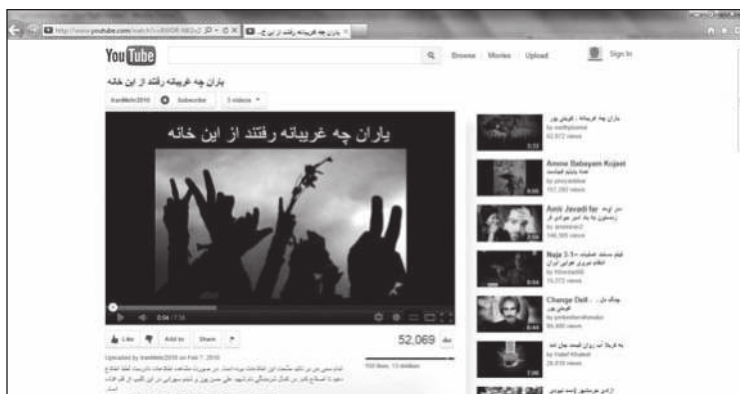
http://www.youtube.com/watch?v=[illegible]
یاران چه غریبانه رفتند از این خ...

You Tube

Browse | Movies | Upload

Sign In

یاران چه غریبانه رفتند از این خانه

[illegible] Subscribe 3 videos

یاران چه غریبانه رفتند از این خانه

0:04 / 7:16

Like Add to Share

52,069

Uploaded by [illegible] on Feb 7, 2010

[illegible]

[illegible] likes, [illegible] dislikes

یاران چه غریبانه - گروهی پور
by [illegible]
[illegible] views

Amme Babayam Kojast
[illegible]
by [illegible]
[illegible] views

Amir Javadi far
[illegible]
by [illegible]
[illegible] views

Neda 3-1
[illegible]
by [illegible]
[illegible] views

Change Dell...
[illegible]
by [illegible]
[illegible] views

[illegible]
by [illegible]
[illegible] views